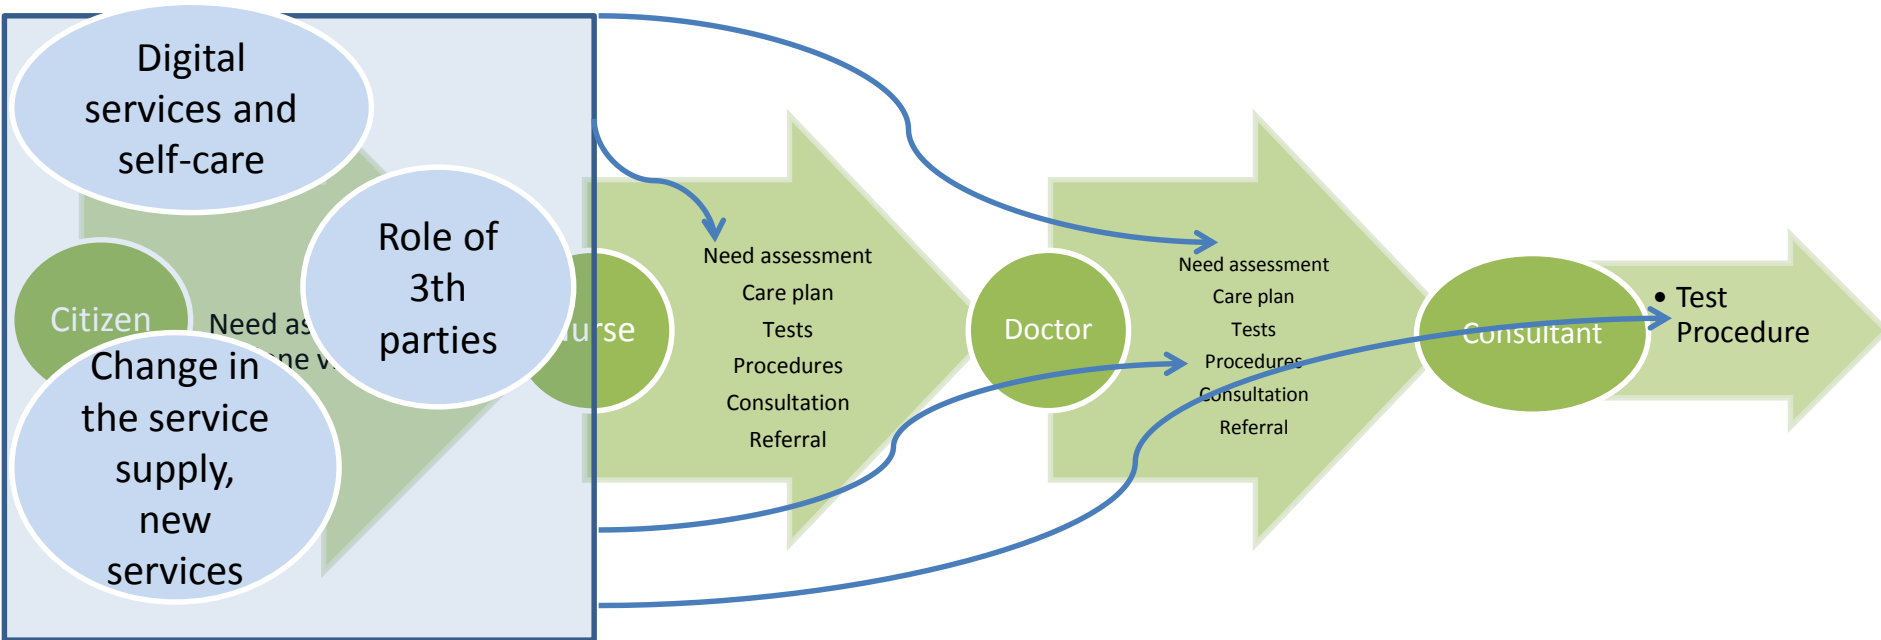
Digital services and self-care

Role of 3th parties

Citizen

Need as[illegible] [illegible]ne v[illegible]

Change in the service supply, new services

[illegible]urse

Need assessment
Care plan
Tests
Procedures
Consultation
Referral

Doctor

Need assessment
Care plan
Tests
Procedures
Consultation
Referral

Consultant

• Test Procedure